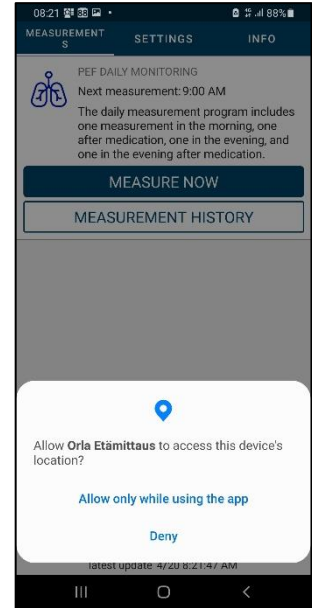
08:21 88%

MEASUREMENTS SETTINGS INFO

PEF DAILY MONITORING

Next measurement: 9:00 AM

The daily measurement program includes one measurement in the morning, one after medication, one in the evening, and one in the evening after medication.

MEASURE NOW

MEASUREMENT HISTORY

Allow **Orla Etämittaus** to access this device's location?

Allow only while using the app

Deny

latest update 4/20 8:21:47 AM